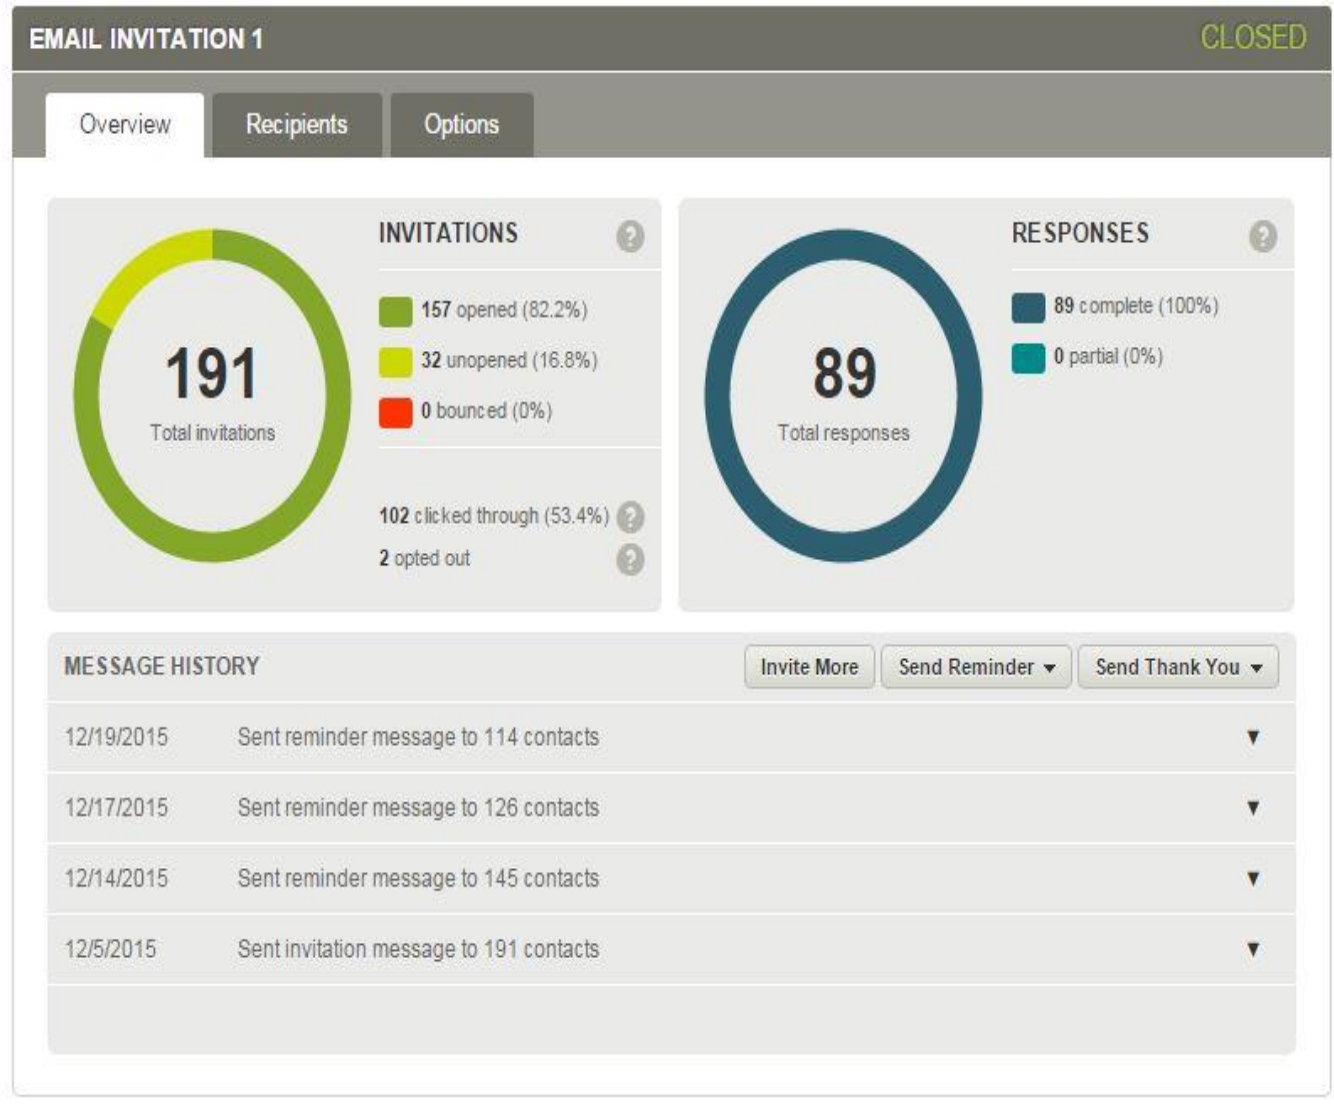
EMAIL INVITATION 1

CLOSED

Overview

Recipients

Options

191
Total invitations

INVITATIONS

157 opened (82.2%)

32 unopened (16.8%)

0 bounced (0%)

102 clicked through (53.4%)

2 opted out

89
Total responses

RESPONSES

89 complete (100%)

0 partial (0%)

MESSAGE HISTORY

Invite More

Send Reminder

Send Thank You

| | |
|---|---|
| 12/19/2015 | Sent reminder message to 114 contacts |
| 12/17/2015 | Sent reminder message to 126 contacts |
| 12/14/2015 | Sent reminder message to 145 contacts |
| 12/5/2015 | Sent invitation message to 191 contacts |